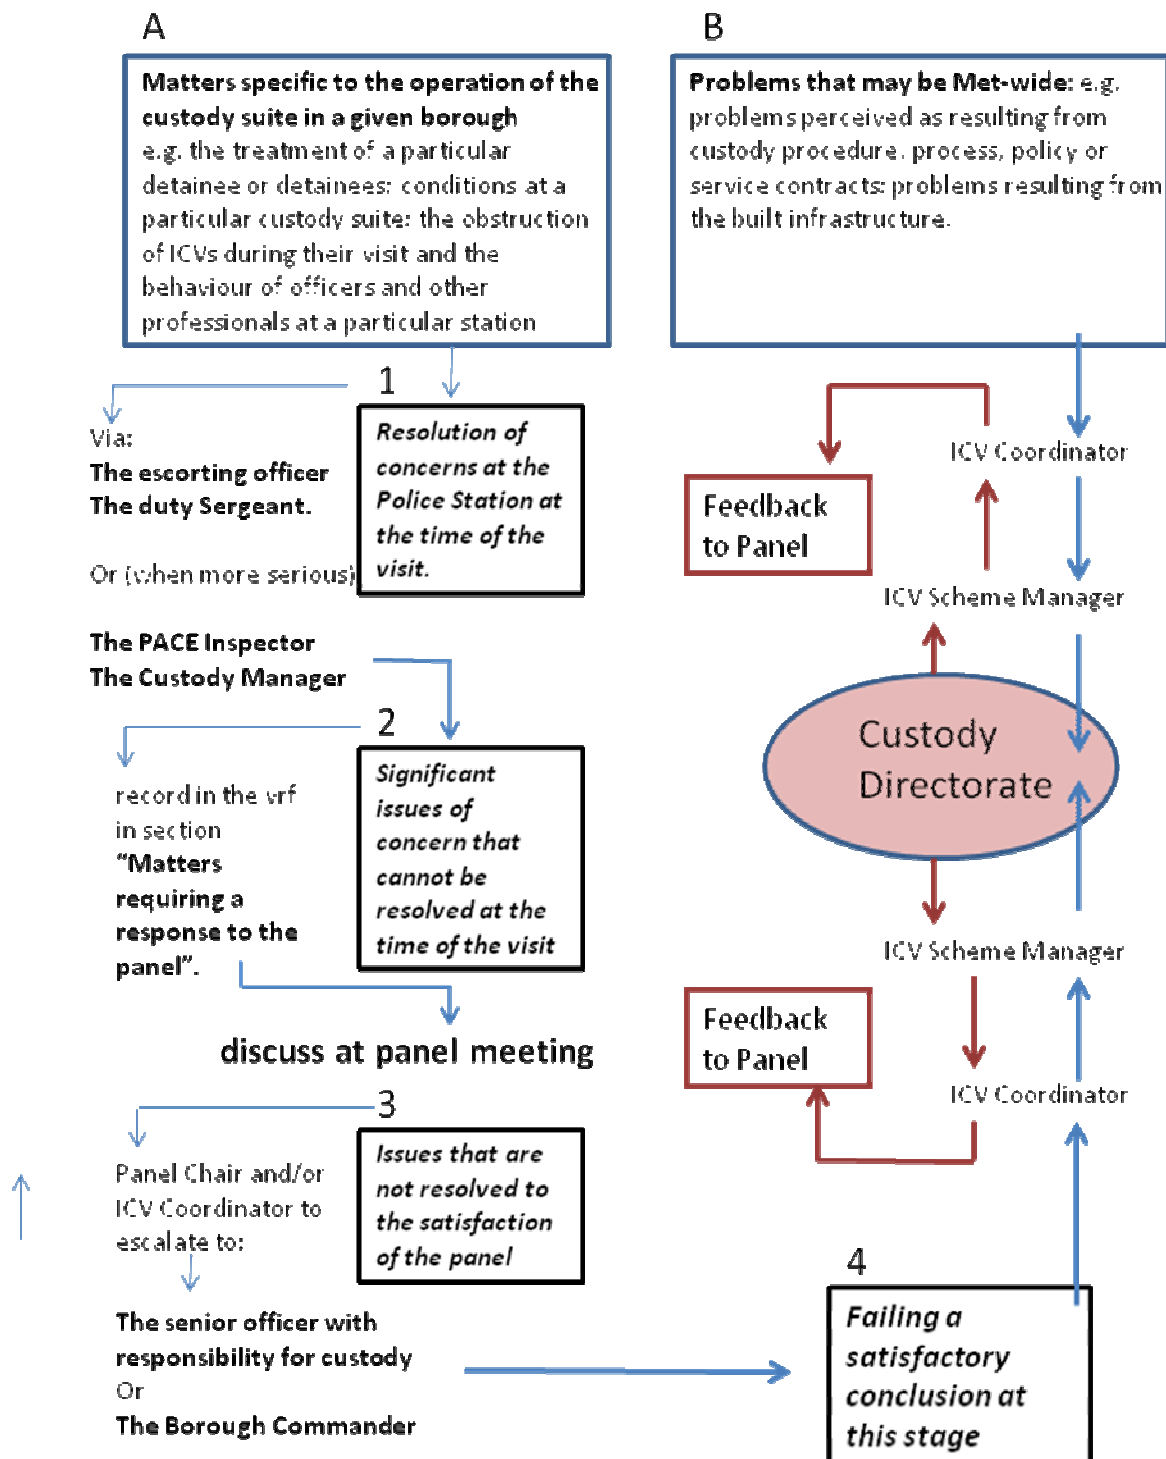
A

**Matters specific to the operation of the custody suite in a given borough**
e.g. the treatment of a particular detainee or detainees: conditions at a particular custody suite: the obstruction of ICVs during their visit and the behaviour of officers and other professionals at a particular station

B

**Problems that may be Met-wide:** e.g. problems perceived as resulting from custody procedure, process, policy or service contracts: problems resulting from the built infrastructure.

1

Via:
**The escorting officer**
**The duty Sergeant.**

Or (when more serious)

**The PACE Inspector**
**The Custody Manager**

*Resolution of concerns at the Police Station at the time of the visit.*

ICV Coordinator

Feedback to Panel

ICV Scheme Manager

Custody Directorate

2

record in the vrf in section **"Matters requiring a response to the panel".**

*Significant issues of concern that cannot be resolved at the time of the visit*

ICV Scheme Manager

discuss at panel meeting

Feedback to Panel

ICV Coordinator

3

Panel Chair and/or ICV Coordinator to escalate to:

*Issues that are not resolved to the satisfaction of the panel*

**The senior officer with responsibility for custody**
Or
**The Borough Commander**

4

*Failing a satisfactory conclusion at this stage*